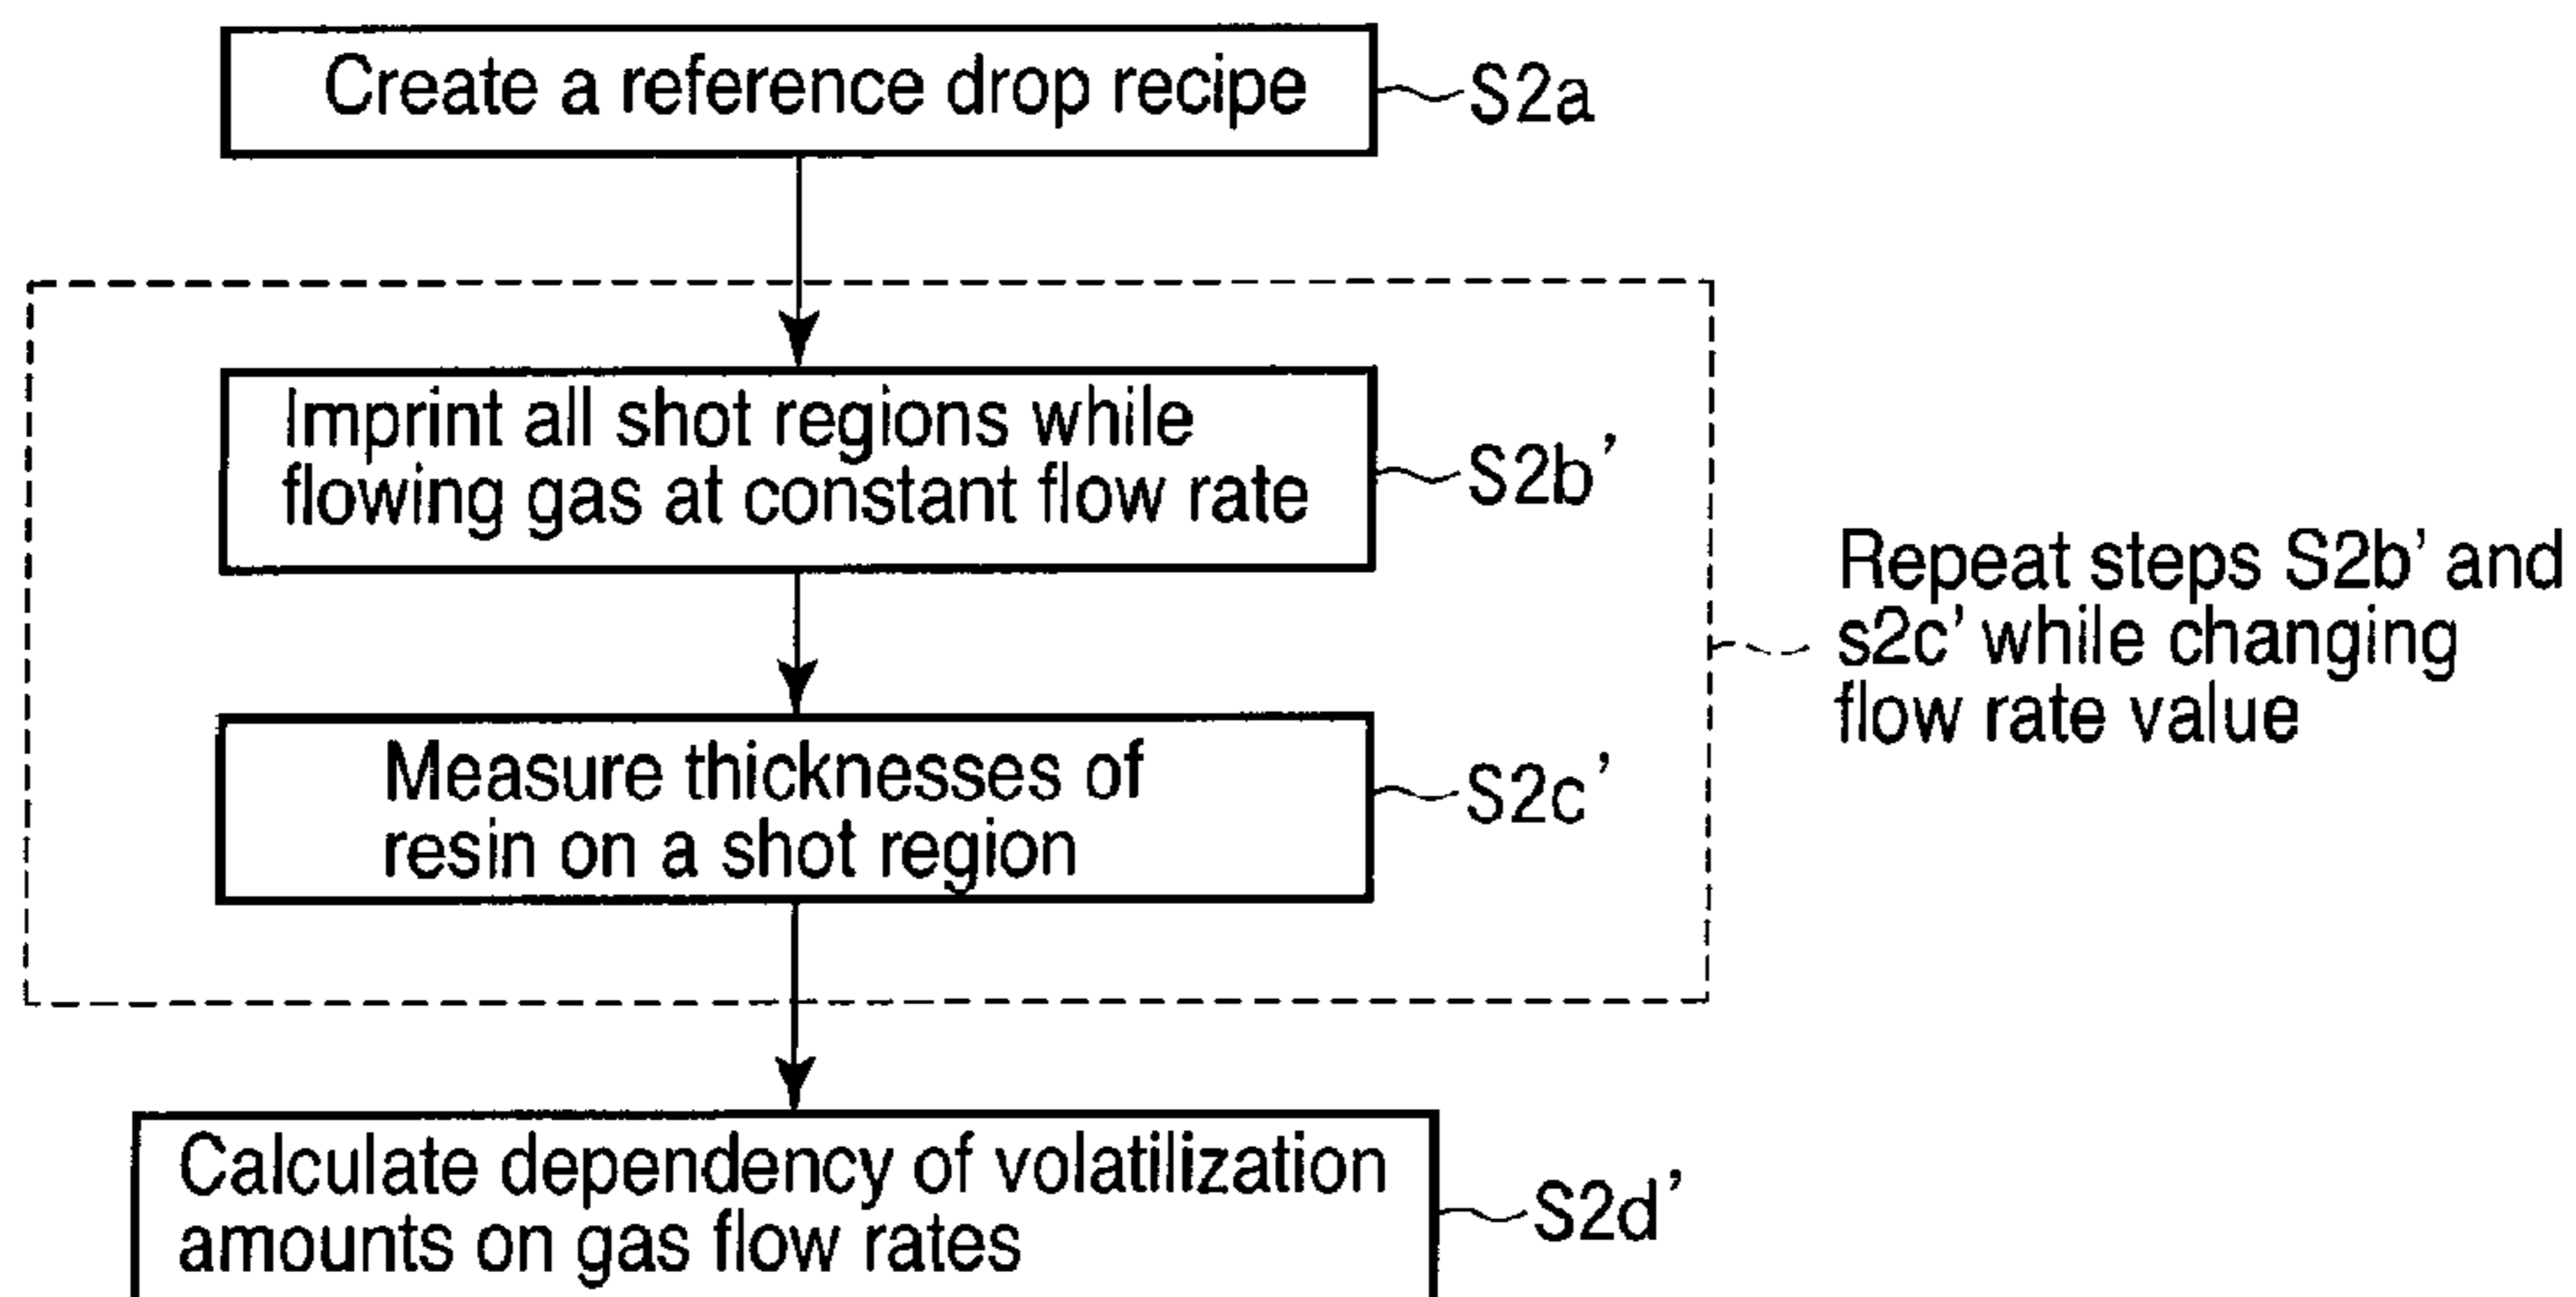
Create a reference drop recipe
S2a

Imprint all shot regions while flowing gas at constant flow rate
S2b'

Measure thicknesses of resin on a shot region
S2c'

Repeat steps S2b' and s2c' while changing flow rate value

Calculate dependency of volatilization amounts on gas flow rates
S2d'